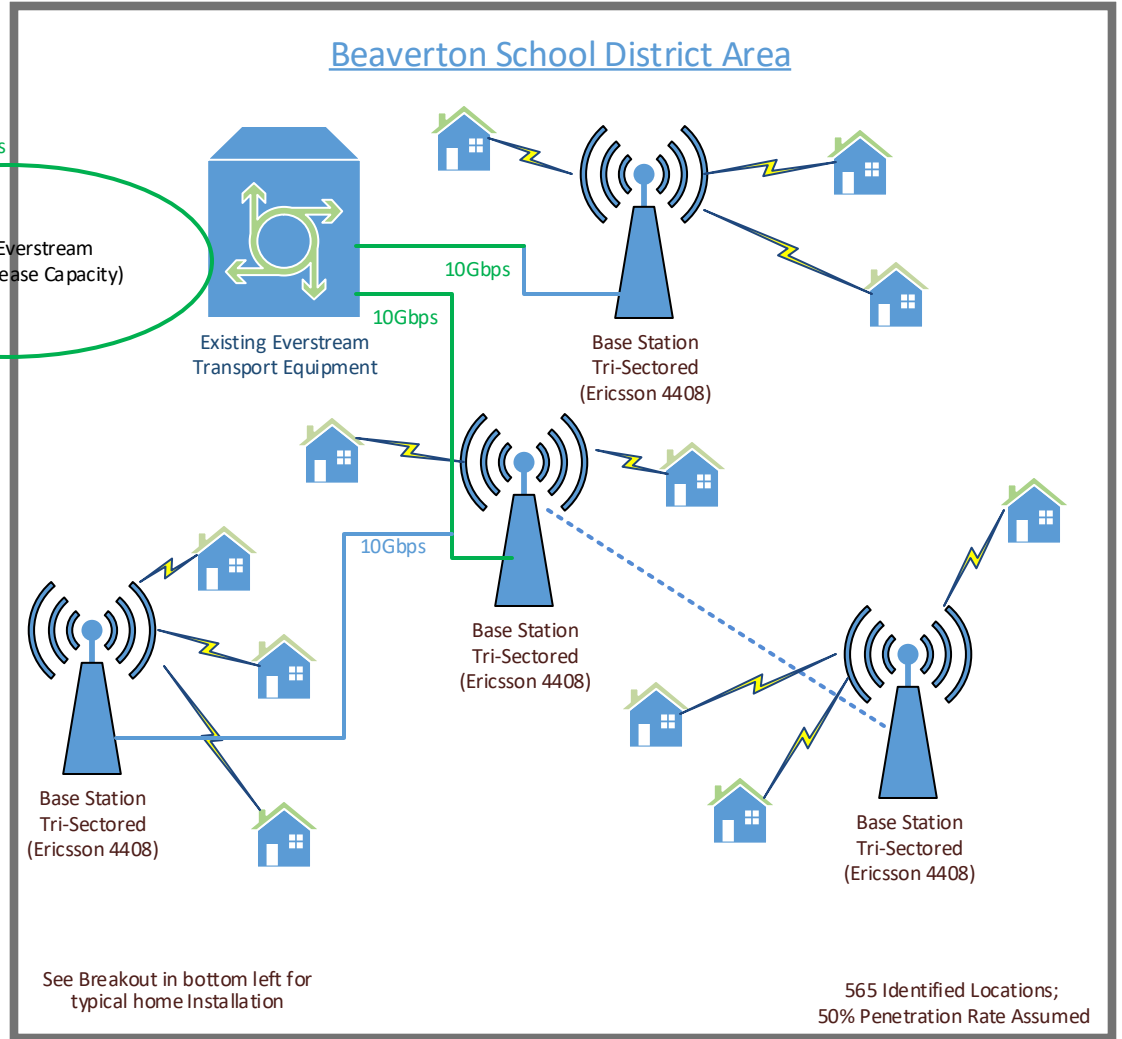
Beaverton School District Area

s

Everstream
ease Capacity)

Existing Everstream Transport Equipment

10Gbps

10Gbps

10Gbps

Base Station
Tri-Sectored
(Ericsson 4408)

Base Station
Tri-Sectored
(Ericsson 4408)

Base Station
Tri-Sectored
(Ericsson 4408)

Base Station
Tri-Sectored
(Ericsson 4408)

See Breakout in bottom left for typical home Installation

565 Identified Locations;
50% Penetration Rate Assumed